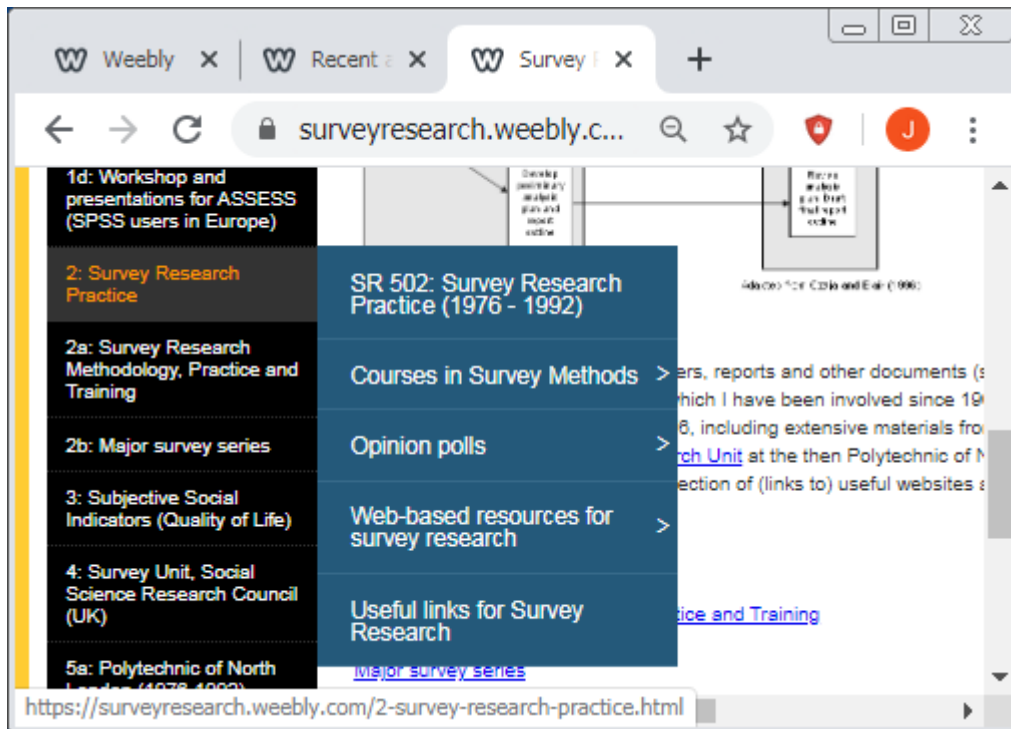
Weebly
Recent a
Survey R
+
surveyresearch.weebly.c...
J

1d: Workshop and presentations for ASSESS (SPSS users in Europe)

2: Survey Research Practice

2a: Survey Research Methodology, Practice and Training

2b: Major survey series

3: Subjective Social Indicators (Quality of Life)

4: Survey Unit, Social Science Research Council (UK)

5a: Polytechnic of North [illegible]

Develop preliminary analysis plans and report outline

Revise analysis plans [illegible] final report outline

Adapted from Czaja and Blair (1996)

SR 502: Survey Research Practice (1976 - 1992)

Courses in Survey Methods >

Opinion polls >

Web-based resources for survey research >

Useful links for Survey Research

...ers, reports and other documents (s... which I have been involved since 19... 6, including extensive materials fro... rch Unit at the then Polytechnic of N... ection of (links to) useful websites a...

...tice and Training

Major survey series

https://surveyresearch.weebly.com/2-survey-research-practice.html